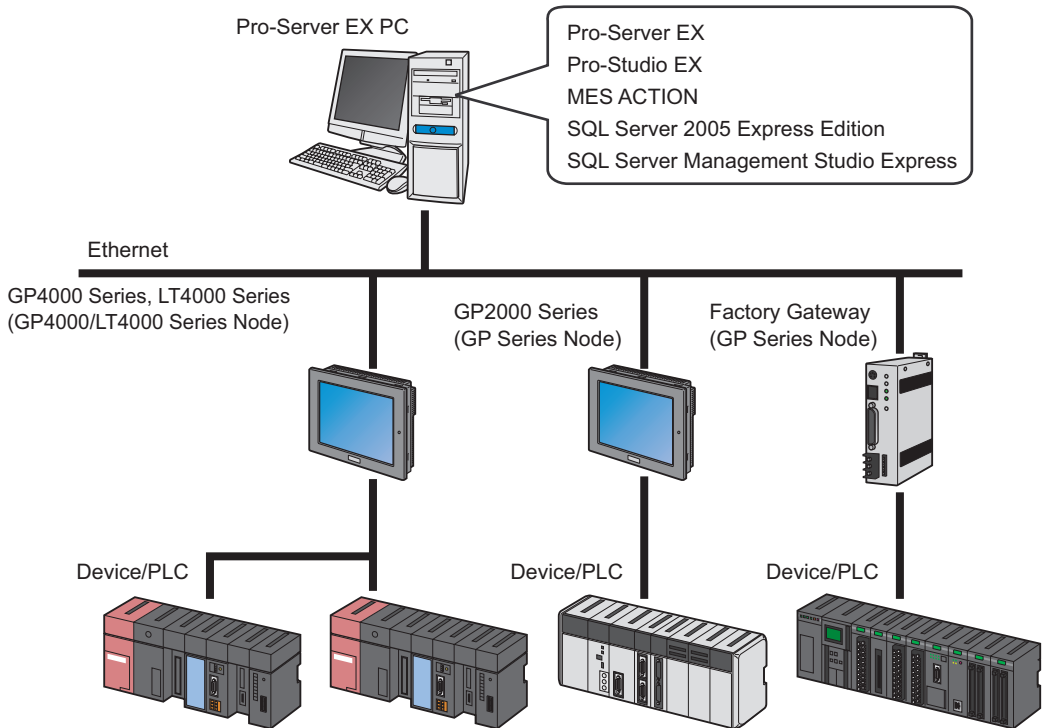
Pro-Server EX PC

Pro-Server EX
Pro-Studio EX
MES ACTION
SQL Server 2005 Express Edition
SQL Server Management Studio Express

Ethernet

GP4000 Series, LT4000 Series
(GP4000/LT4000 Series Node)

GP2000 Series
(GP Series Node)

Factory Gateway
(GP Series Node)

Device/PLC

Device/PLC

Device/PLC